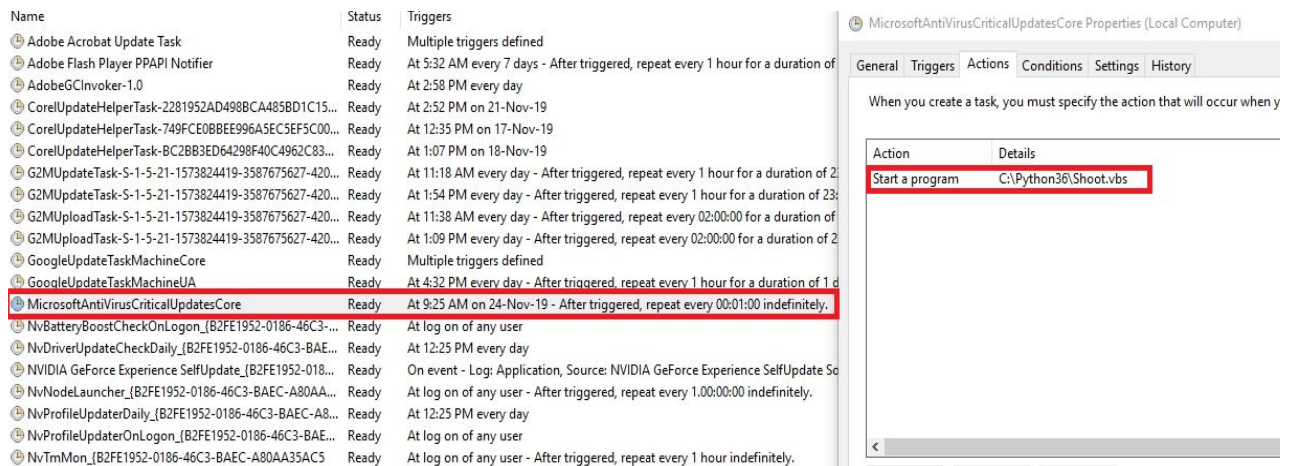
| Name | Status | Triggers |
|---|---|---|
| Adobe Acrobat Update Task | Ready | Multiple triggers defined |
| Adobe Flash Player PPAPI Notifier | Ready | At 5:32 AM every 7 days - After triggered, repeat every 1 hour for a duration of |
| AdobeGCInvoker-1.0 | Ready | At 2:58 PM every day |
| CorelUpdateHelperTask-2281952AD498BCA485BD1C15... | Ready | At 2:52 PM on 21-Nov-19 |
| CorelUpdateHelperTask-749FCE0BBEE996A5EC5EF5C00... | Ready | At 12:35 PM on 17-Nov-19 |
| CorelUpdateHelperTask-BC2BB3ED64298F40C4962C83... | Ready | At 1:07 PM on 18-Nov-19 |
| G2MUpdateTask-S-1-5-21-1573824419-3587675627-420... | Ready | At 11:18 AM every day - After triggered, repeat every 1 hour for a duration of 2 |
| G2MUpdateTask-S-1-5-21-1573824419-3587675627-420... | Ready | At 1:54 PM every day - After triggered, repeat every 1 hour for a duration of 23 |
| G2MUploadTask-S-1-5-21-1573824419-3587675627-420... | Ready | At 11:38 AM every day - After triggered, repeat every 02:00:00 for a duration of |
| G2MUploadTask-S-1-5-21-1573824419-3587675627-420... | Ready | At 1:09 PM every day - After triggered, repeat every 02:00:00 for a duration of 2 |
| GoogleUpdateTaskMachineCore | Ready | Multiple triggers defined |
| GoogleUpdateTaskMachineUA | Ready | At 4:32 PM every day - After triggered, repeat every 1 hour for a duration of 1 d |
| MicrosoftAntiVirusCriticalUpdatesCore | Ready | At 9:25 AM on 24-Nov-19 - After triggered, repeat every 00:01:00 indefinitely. |
| NvBatteryBoostCheckOnLogon_{B2FE1952-0186-46C3-... | Ready | At log on of any user |
| NvDriverUpdateCheckDaily_{B2FE1952-0186-46C3-BAE... | Ready | At 12:25 PM every day |
| NVIDIA GeForce Experience SelfUpdate_{B2FE1952-018... | Ready | On event - Log: Application, Source: NVIDIA GeForce Experience SelfUpdate So |
| NvNodeLauncher_{B2FE1952-0186-46C3-BAEC-A80AA... | Ready | At log on of any user - After triggered, repeat every 1.00:00:00 indefinitely. |
| NvProfileUpdaterDaily_{B2FE1952-0186-46C3-BAEC-A8... | Ready | At 12:25 PM every day |
| NvProfileUpdaterOnLogon_{B2FE1952-0186-46C3-BAE... | Ready | At log on of any user |
| NvTmMon_{B2FE1952-0186-46C3-BAEC-A80AA35AC5 | Ready | At log on of any user - After triggered, repeat every 1 hour indefinitely. |

MicrosoftAntiVirusCriticalUpdatesCore Properties (Local Computer)

General Triggers Actions Conditions Settings History

When you create a task, you must specify the action that will occur when y

| Action | Details |
|---|---|
| Start a program | C:\Python36\Shoot.vbs |